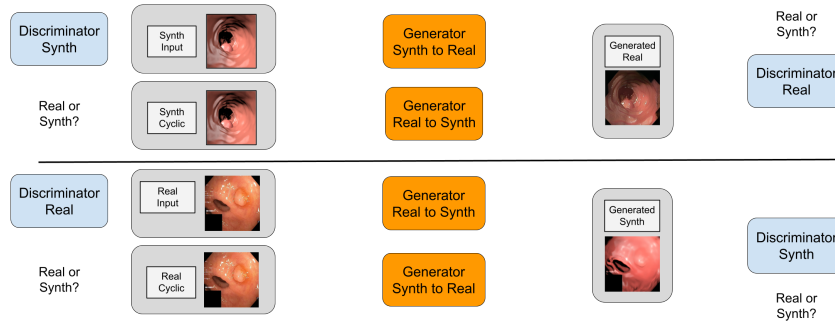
Discriminator Synth

Synth Input

Generator Synth to Real

Real or Synth?

Generated Real

Discriminator Real

Real or Synth?

Synth Cyclic

Generator Real to Synth

Discriminator Real

Real Input

Generator Real to Synth

Generated Synth

Discriminator Synth

Real or Synth?

Real Cyclic

Generator Synth to Real

Real or Synth?